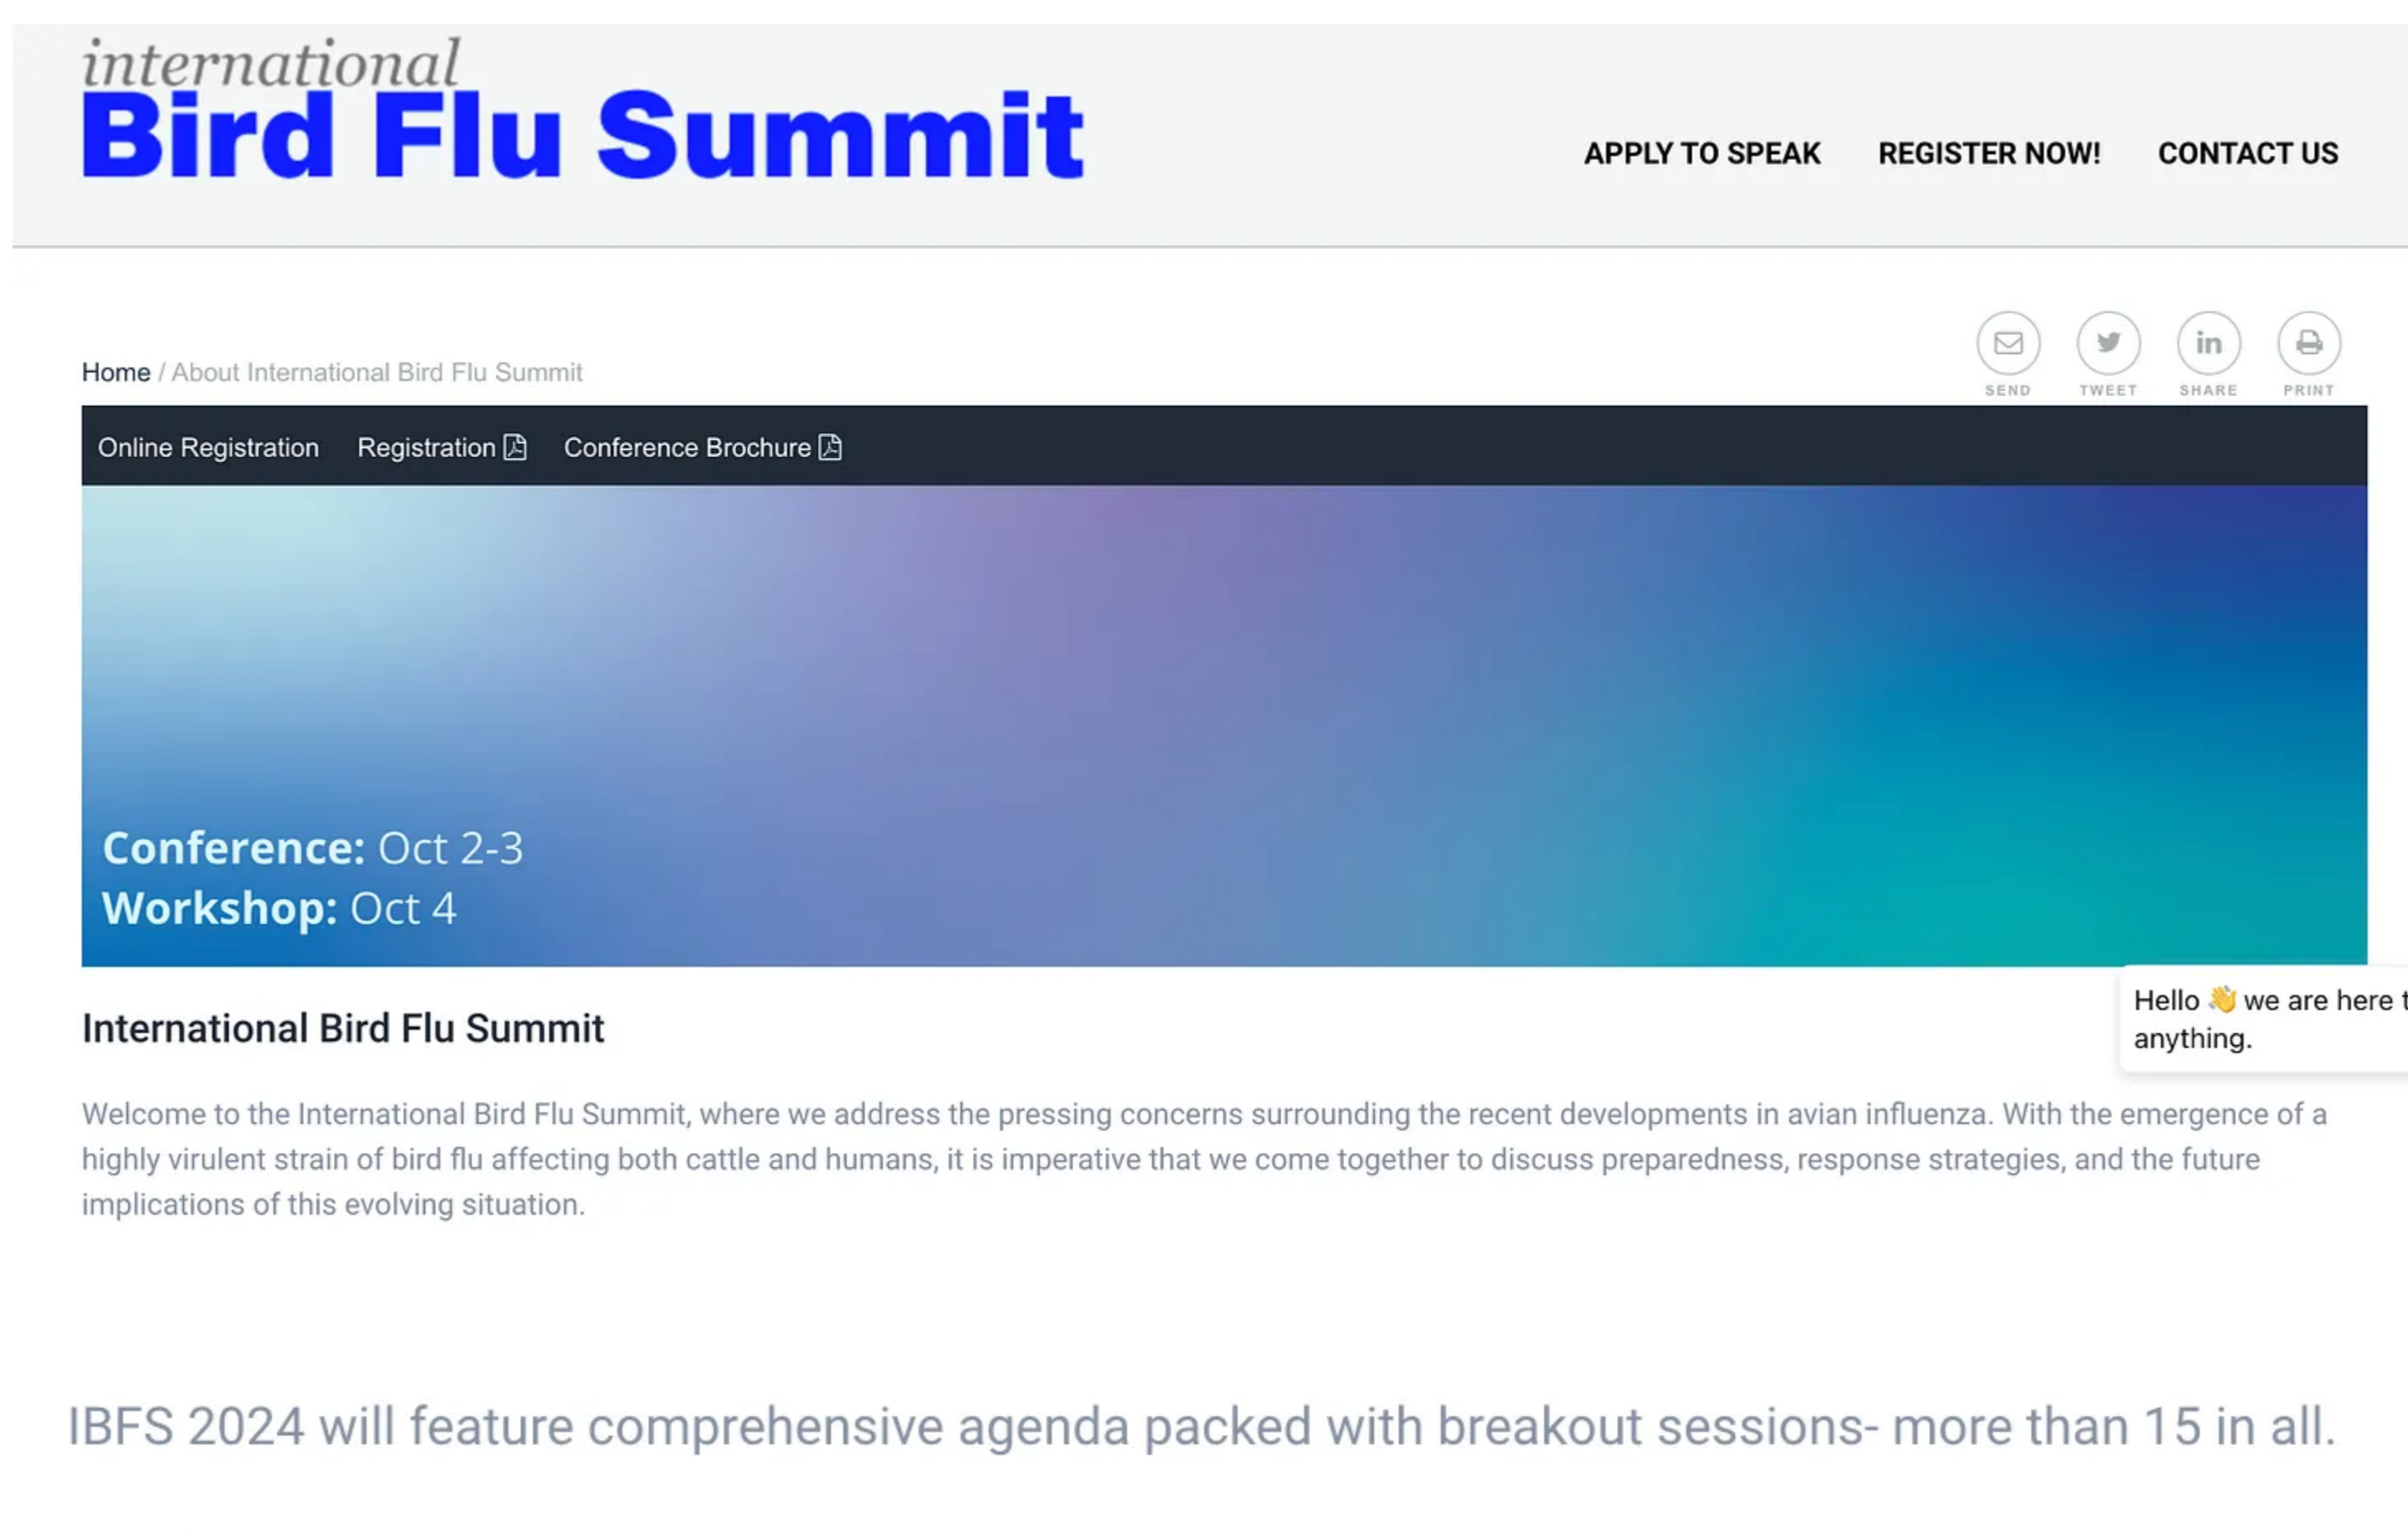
international
Bird Flu Summit

APPLY TO SPEAK REGISTER NOW! CONTACT US

Home / About International Bird Flu Summit

SEND TWEET SHARE PRINT

Online Registration Registration Conference Brochure

Conference: Oct 2-3
Workshop: Oct 4

International Bird Flu Summit

Hello 👋 we are here t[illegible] anything.

Welcome to the International Bird Flu Summit, where we address the pressing concerns surrounding the recent developments in avian influenza. With the emergence of a highly virulent strain of bird flu affecting both cattle and humans, it is imperative that we come together to discuss preparedness, response strategies, and the future implications of this evolving situation.

IBFS 2024 will feature comprehensive agenda packed with breakout sessions- more than 15 in all.